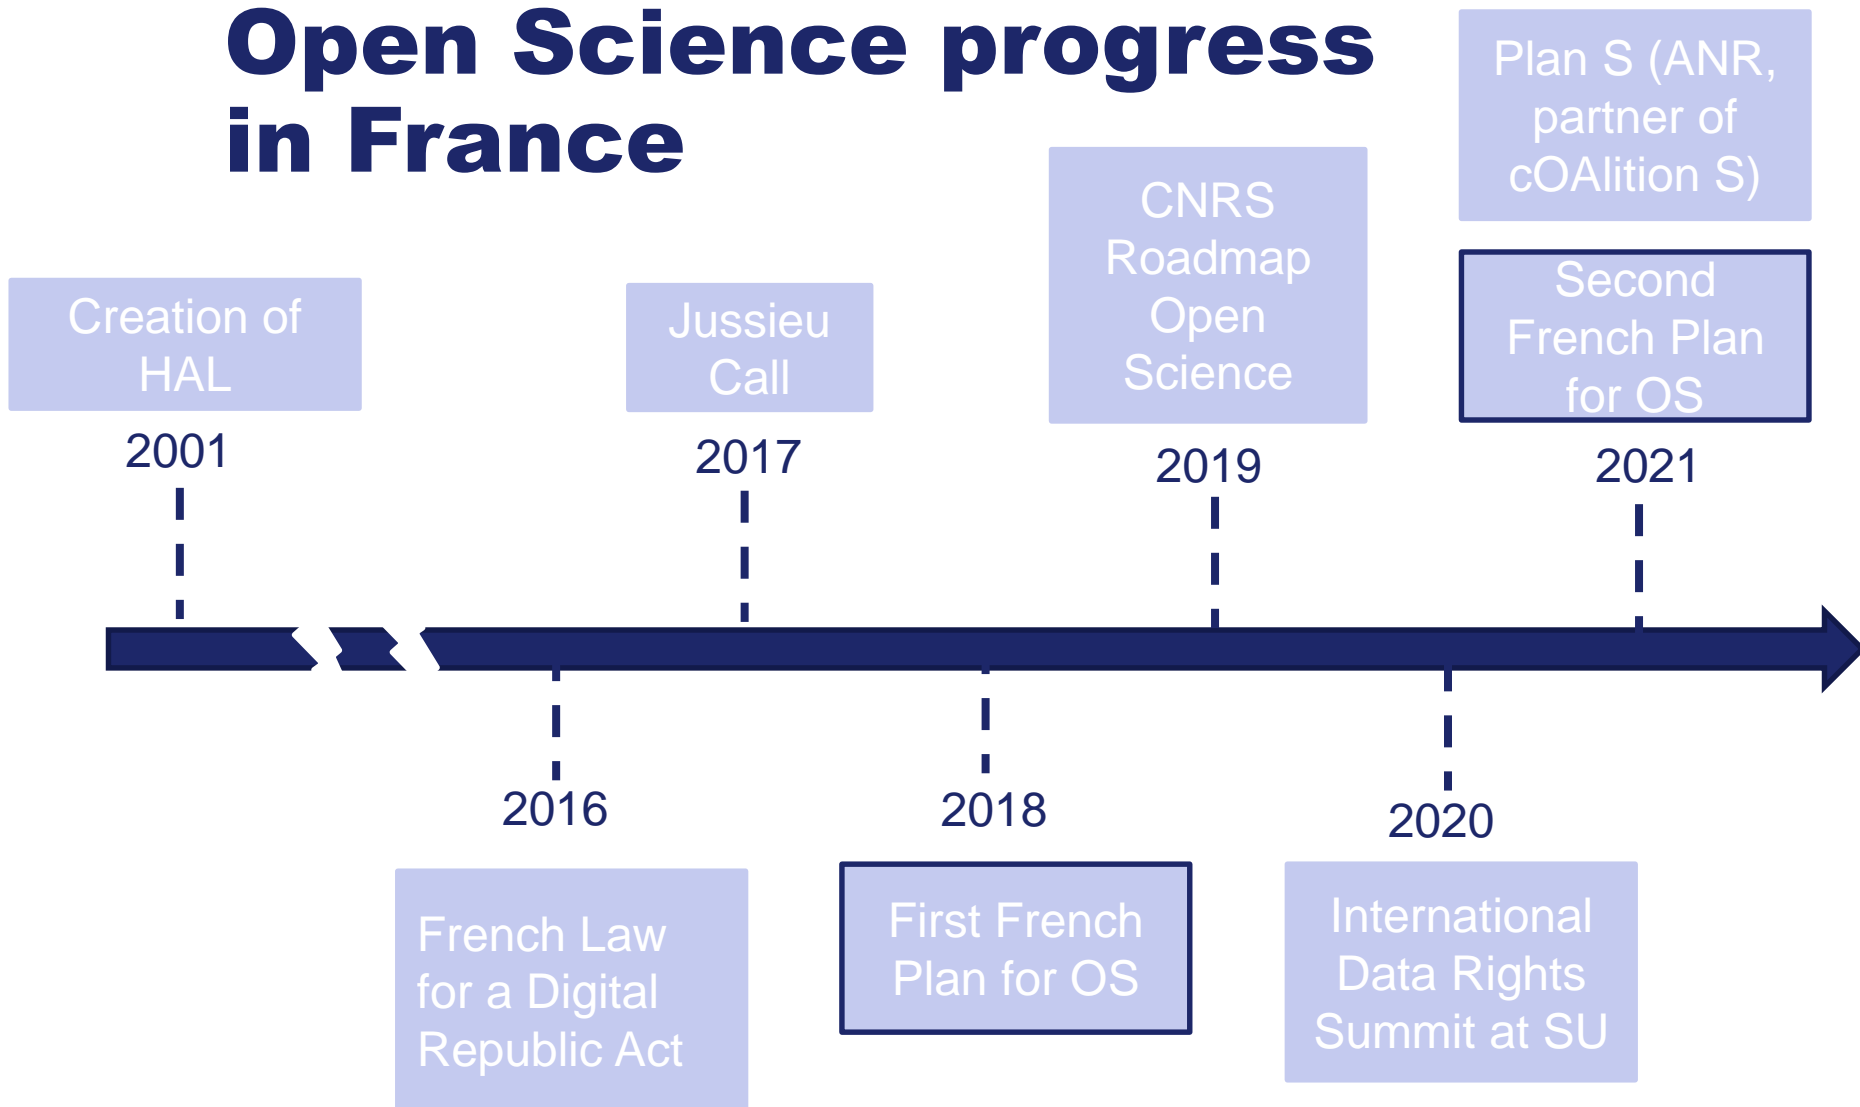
Open Science progress in France

Creation of HAL

2001

Jussieu Call

2017

CNRS Roadmap Open Science

2019

Plan S (ANR, partner of cOAlition S)

Second French Plan for OS

2021

2016

French Law for a Digital Republic Act

2018

First French Plan for OS

2020

International Data Rights Summit at SU